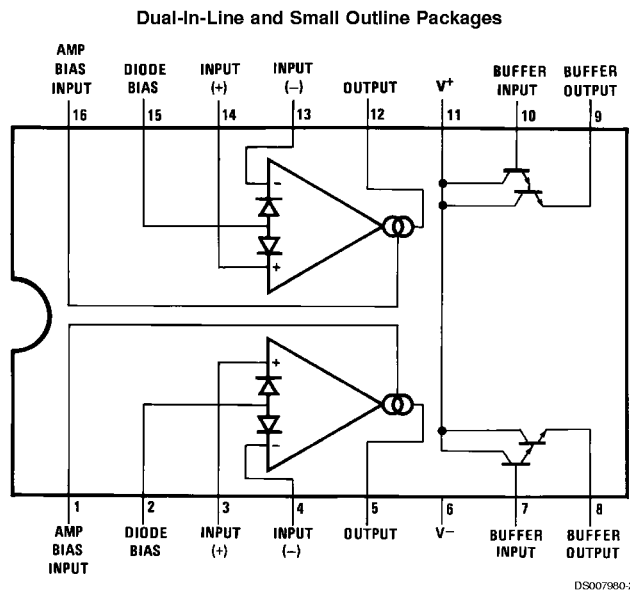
Dual-In-Line and Small Outline Packages

AMP BIAS INPUT 16

DIODE BIAS 15

INPUT (+) 14

INPUT (−) 13

OUTPUT 12

$V^+$ 11

BUFFER INPUT 10

BUFFER OUTPUT 9

−

+

+

−

1 AMP BIAS INPUT

2 DIODE BIAS

3 INPUT (+)

4 INPUT (−)

5 OUTPUT

6 $V^-$

7 BUFFER INPUT

8 BUFFER OUTPUT

DS007980-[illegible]